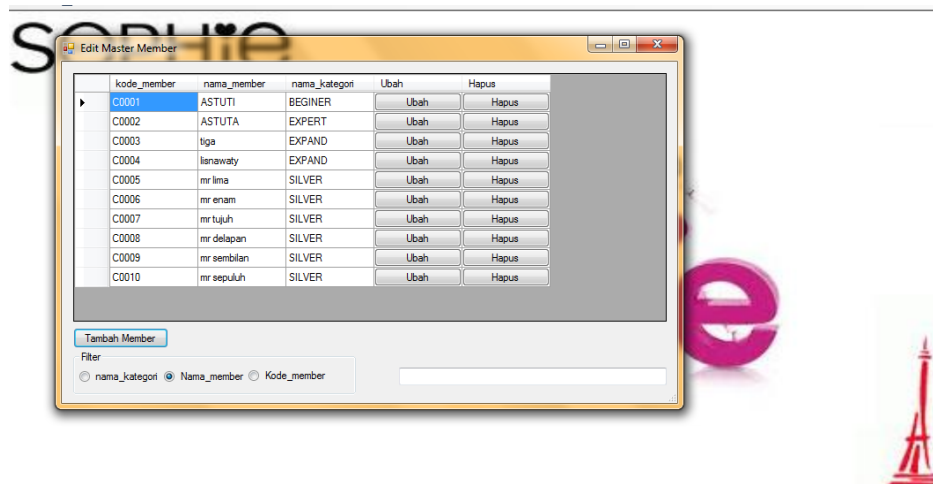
Edit Master Member

| kode_member | nama_member | nama_kategori | Ubah | Hapus |
|---|---|---|---|---|
| C0001 | ASTUTI | BEGINER | Ubah | Hapus |
| C0002 | ASTUTA | EXPERT | Ubah | Hapus |
| C0003 | tiga | EXPAND | Ubah | Hapus |
| C0004 | lisnawaty | EXPAND | Ubah | Hapus |
| C0005 | mr lima | SILVER | Ubah | Hapus |
| C0006 | mr enam | SILVER | Ubah | Hapus |
| C0007 | mr tujuh | SILVER | Ubah | Hapus |
| C0008 | mr delapan | SILVER | Ubah | Hapus |
| C0009 | mr sembilan | SILVER | Ubah | Hapus |
| C0010 | mr sepuluh | SILVER | Ubah | Hapus |

Tambah Member

Filter

nama_kategori Nama_member Kode_member